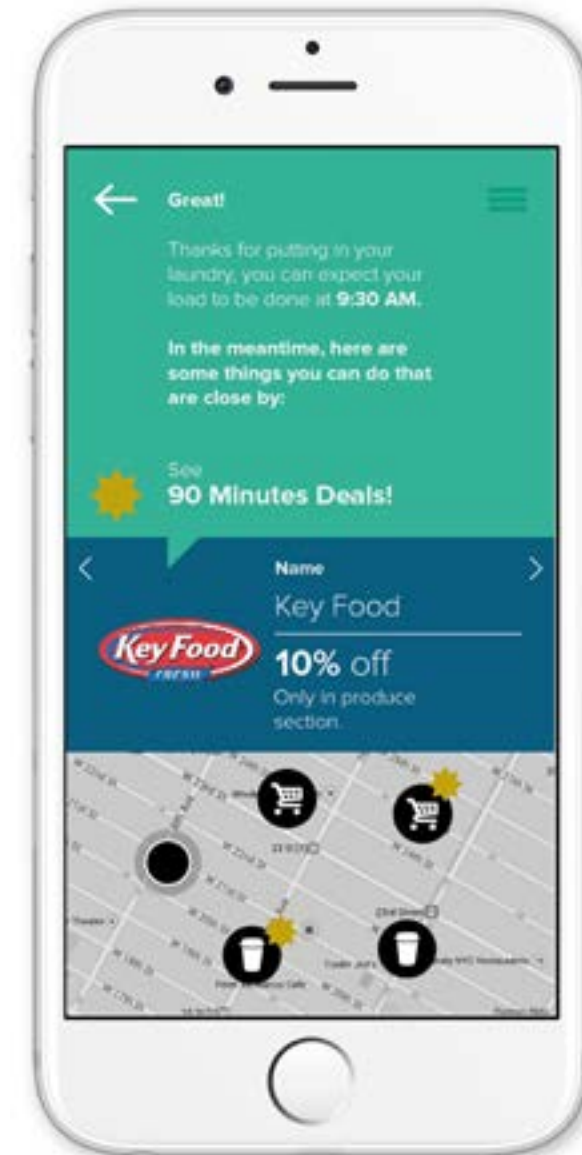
Great!

Thanks for putting in your laundry, you can expect your load to be done at **9:30 AM.**

In the meantime, here are some things you can do that are close by:

See
90 Minutes Deals!

<

Name
Key Food

>

Key Food
FRESH

10% off
Only in produce section.

W 22nd St
W 23rd St
W 21st St
W 20th St
W 19th St
W 18th St
W 17th St
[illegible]